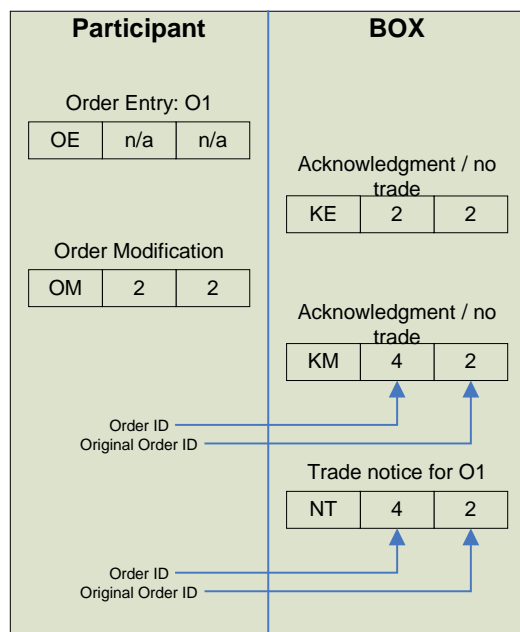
| Participant | BOX |
|---|---|

Order Entry: O1

| OE | n/a | n/a |
|---|---|---|

Acknowledgment / no trade

| KE | 2 | 2 |
|---|---|---|

Order Modification

| OM | 2 | 2 |
|---|---|---|

Acknowledgment / no trade

| KM | 4 | 2 |
|---|---|---|

Order ID
Original Order ID

Trade notice for O1

| NT | 4 | 2 |
|---|---|---|

Order ID
Original Order ID